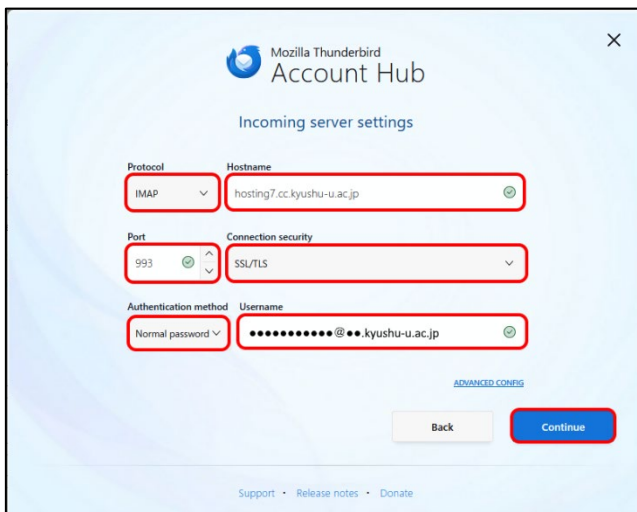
Mozilla Thunderbird
Account Hub

Incoming server settings

Protocol
IMAP

Hostname
hosting7.cc.kyushu-u.ac.jp

Port
993

Connection security
SSL/TLS

Authentication method
Normal password

Username
●●●●●●●●●●●@●●.kyushu-u.ac.jp

ADVANCED CONFIG

Back

Continue

Support · Release notes · Donate